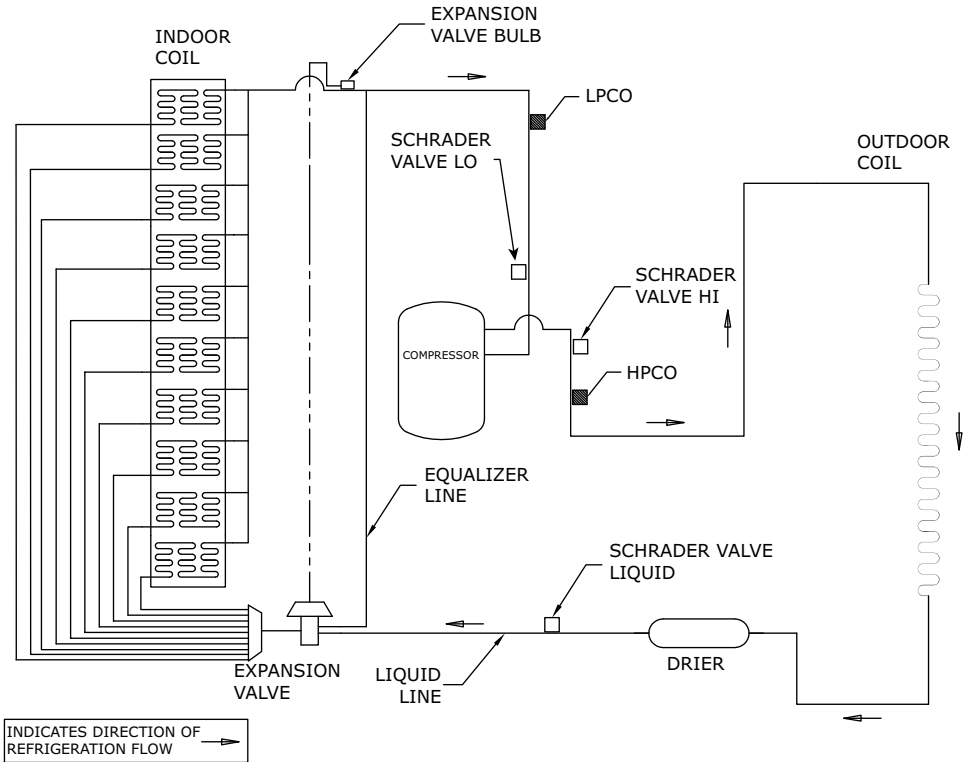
INDOOR COIL

EXPANSION VALVE BULB

LPCO

SCHRADER VALVE LO

OUTDOOR COIL

SCHRADER VALVE HI

COMPRESSOR

HPCO

EQUALIZER LINE

SCHRADER VALVE LIQUID

EXPANSION VALVE

LIQUID LINE

DRIER

INDICATES DIRECTION OF REFRIGERATION FLOW